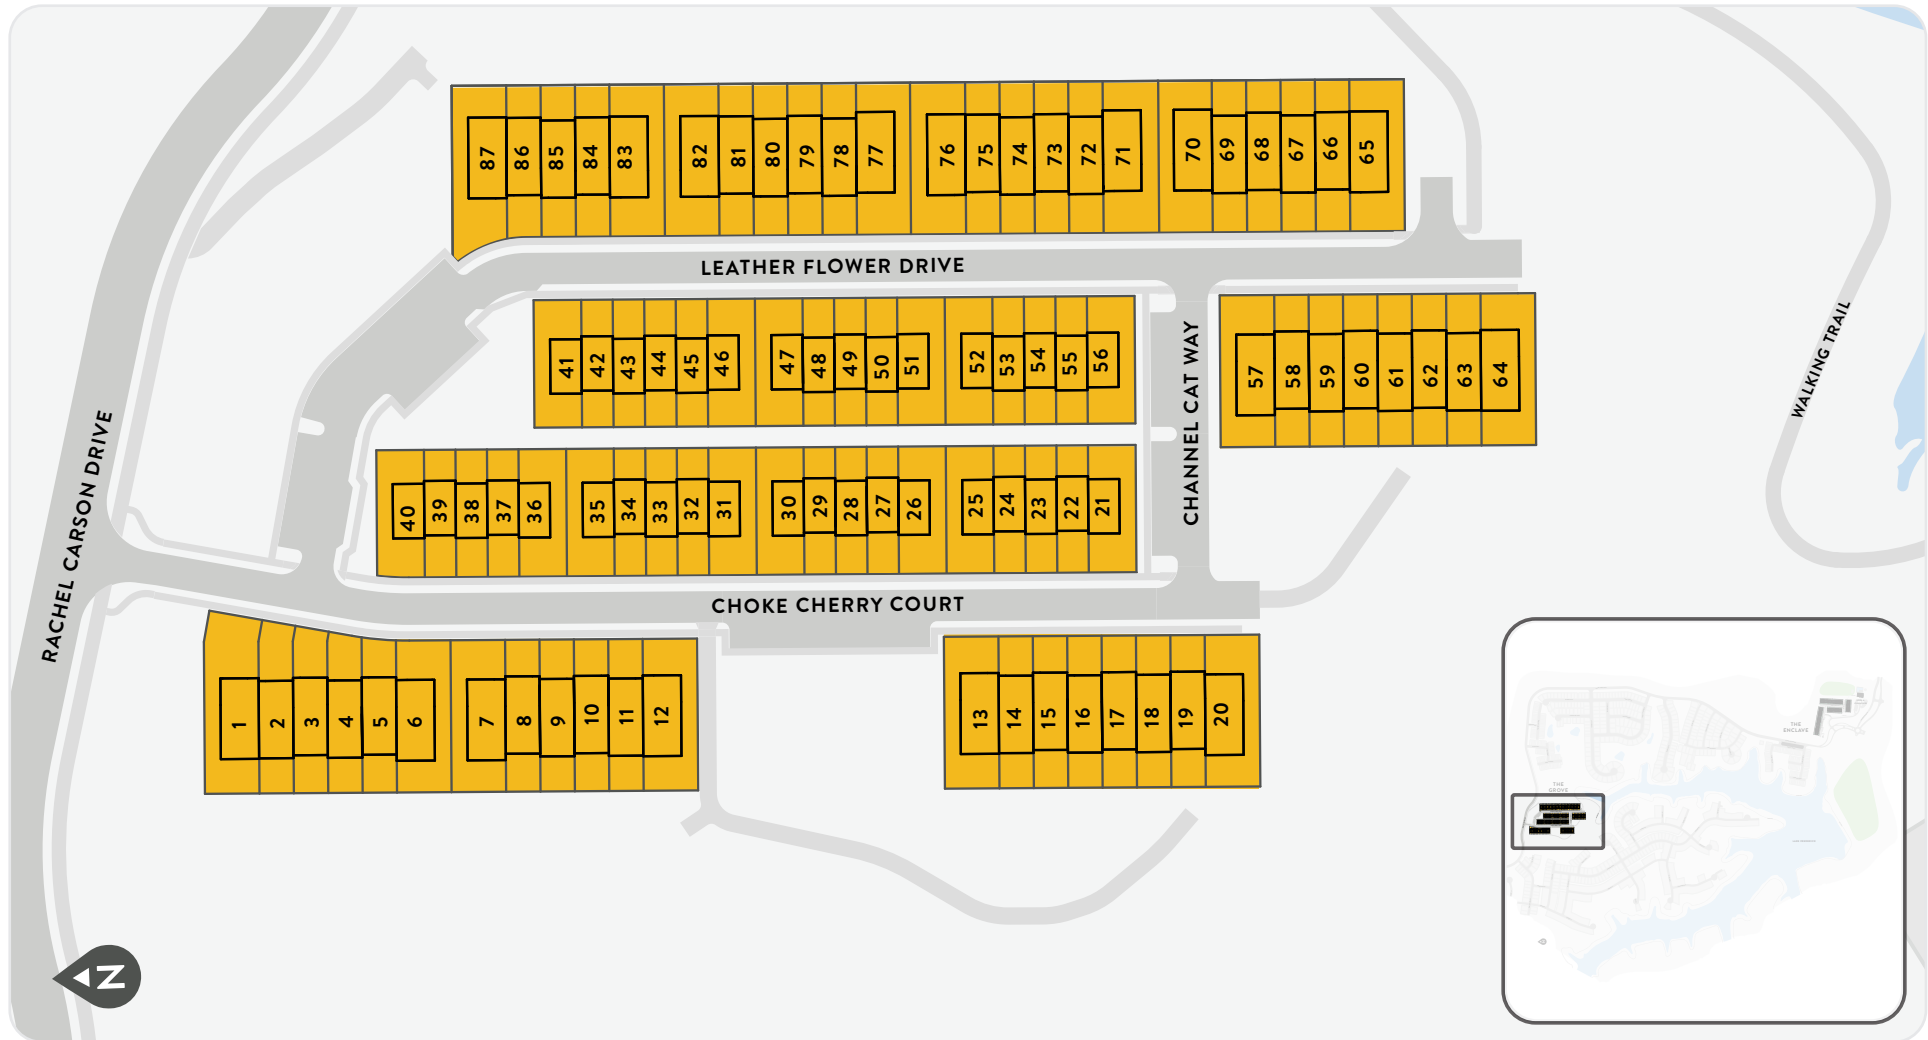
87 86 85 84 83 82 81 80 79 78 77 76 75 74 73 72 71 70 69 68 67 66 65

LEATHER FLOWER DRIVE

41 42 43 44 45 46 47 48 49 50 51 52 53 54 55 56

CHANNEL CAT WAY

57 58 59 60 61 62 63 64

WALKING TRAIL

40 39 38 37 36 35 34 33 32 31 30 29 28 27 26 25 24 23 22 21

RACHEL CARSON DRIVE

CHOKE CHERRY COURT

1 2 3 4 5 6 7 8 9 10 11 12

13 14 15 16 17 18 19 20

N

THE ENCLAVE

THE GROVE